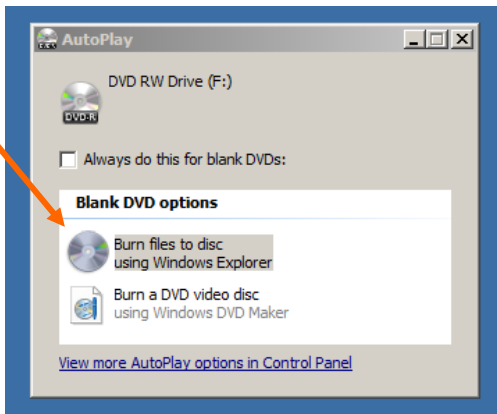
AutoPlay

DVD-R

DVD RW Drive (F:)

Always do this for blank DVDs:

Blank DVD options

Burn files to disc
using Windows Explorer

Burn a DVD video disc
using Windows DVD Maker

View more AutoPlay options in Control Panel